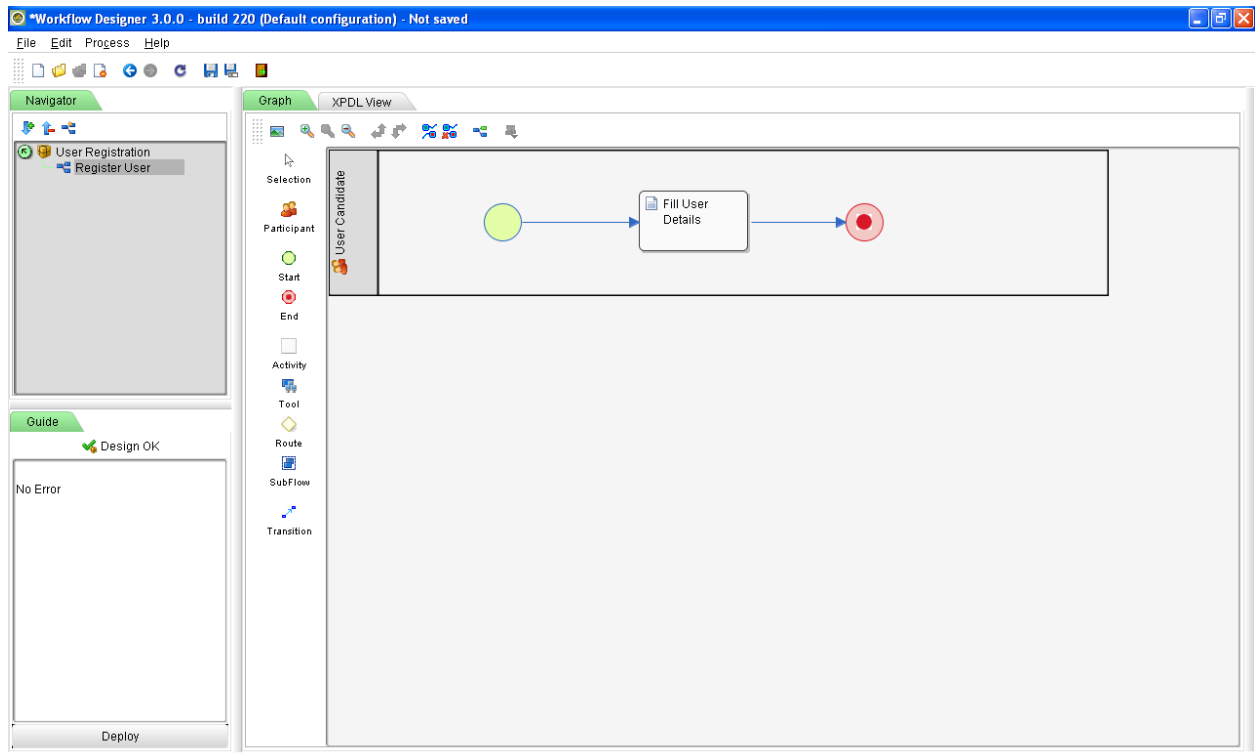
*Workflow Designer 3.0.0 - build 220 (Default configuration) - Not saved

File Edit Process Help

Navigator

User Registration
Register User

Guide

Design OK

No Error

Deploy

Graph XPDL View

Selection
Participant
Start
End
Activity
Tool
Route
SubFlow
Transition

User Candidate

Fill User Details